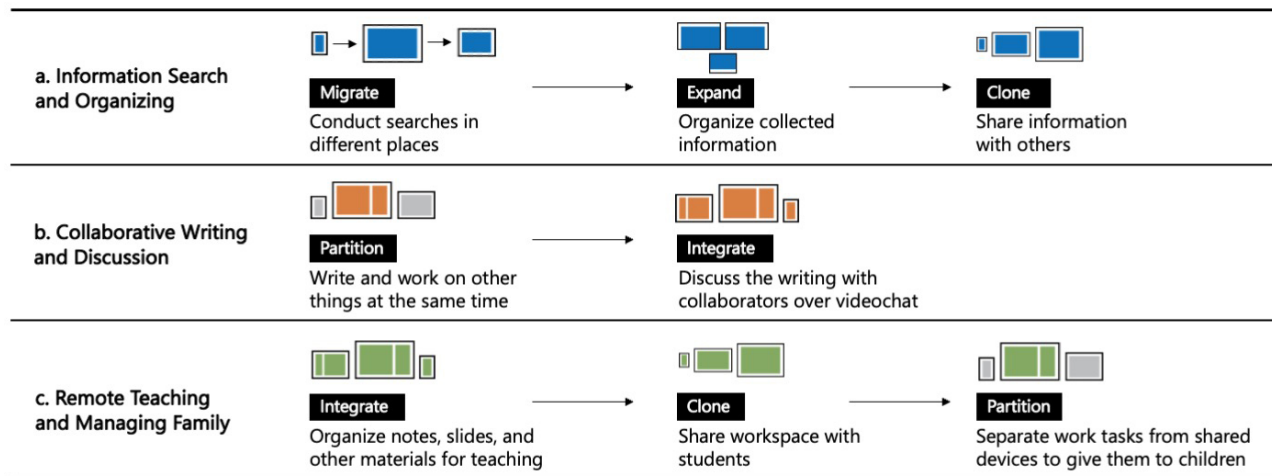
a. Information Search and Organizing

Migrate
Conduct searches in different places

Expand
Organize collected information

Clone
Share information with others

b. Collaborative Writing and Discussion

Partition
Write and work on other things at the same time

Integrate
Discuss the writing with collaborators over videochat

c. Remote Teaching and Managing Family

Integrate
Organize notes, slides, and other materials for teaching

Clone
Share workspace with students

Partition
Separate work tasks from shared devices to give them to children